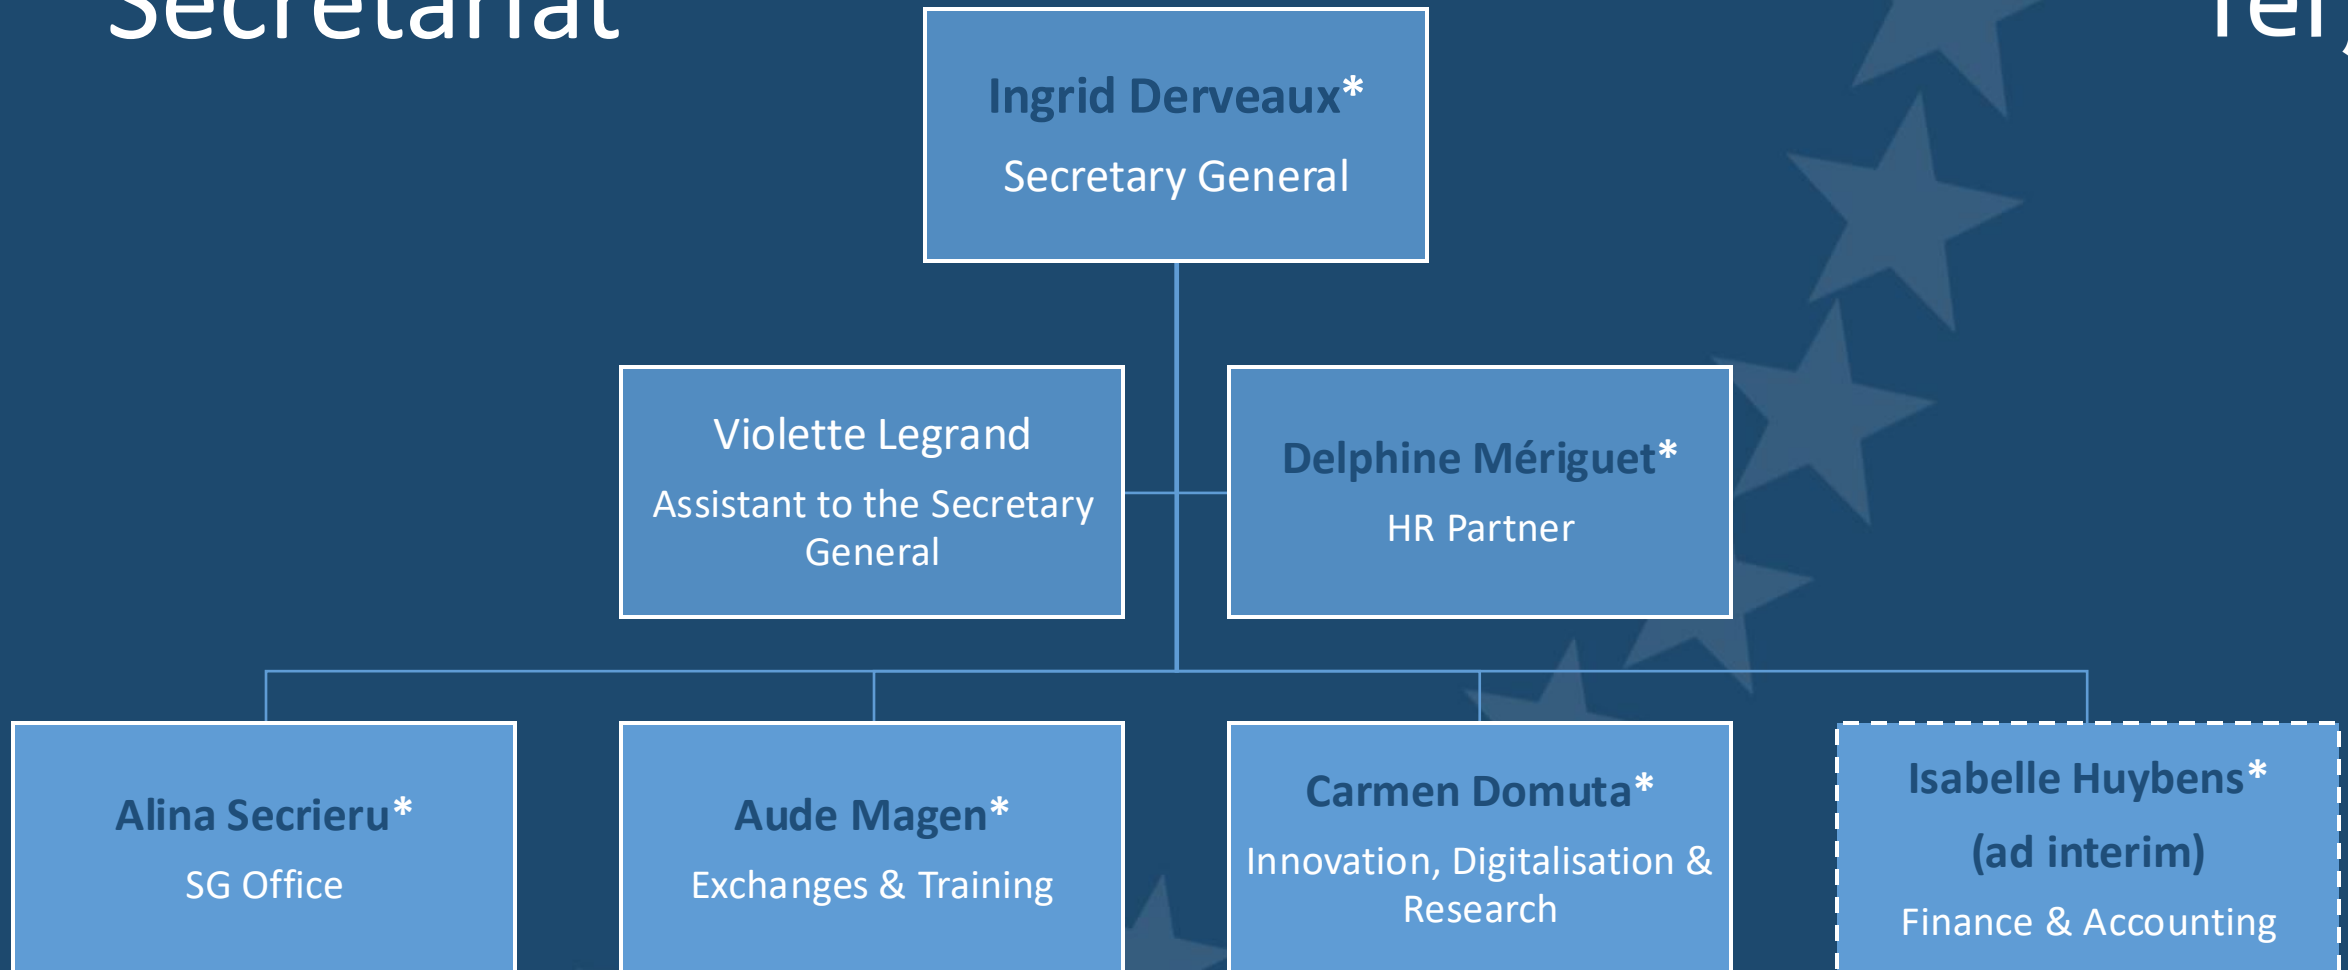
Secretariat

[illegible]

Ingrid Derveaux*

Secretary General

Violette Legrand

Assistant to the Secretary General

Delphine Mériguet*

HR Partner

Alina Secrieru*

SG Office

Aude Magen*

Exchanges & Training

Carmen Domuta*

Innovation, Digitalisation & Research

Isabelle Huybens*

(ad interim)

Finance & Accounting